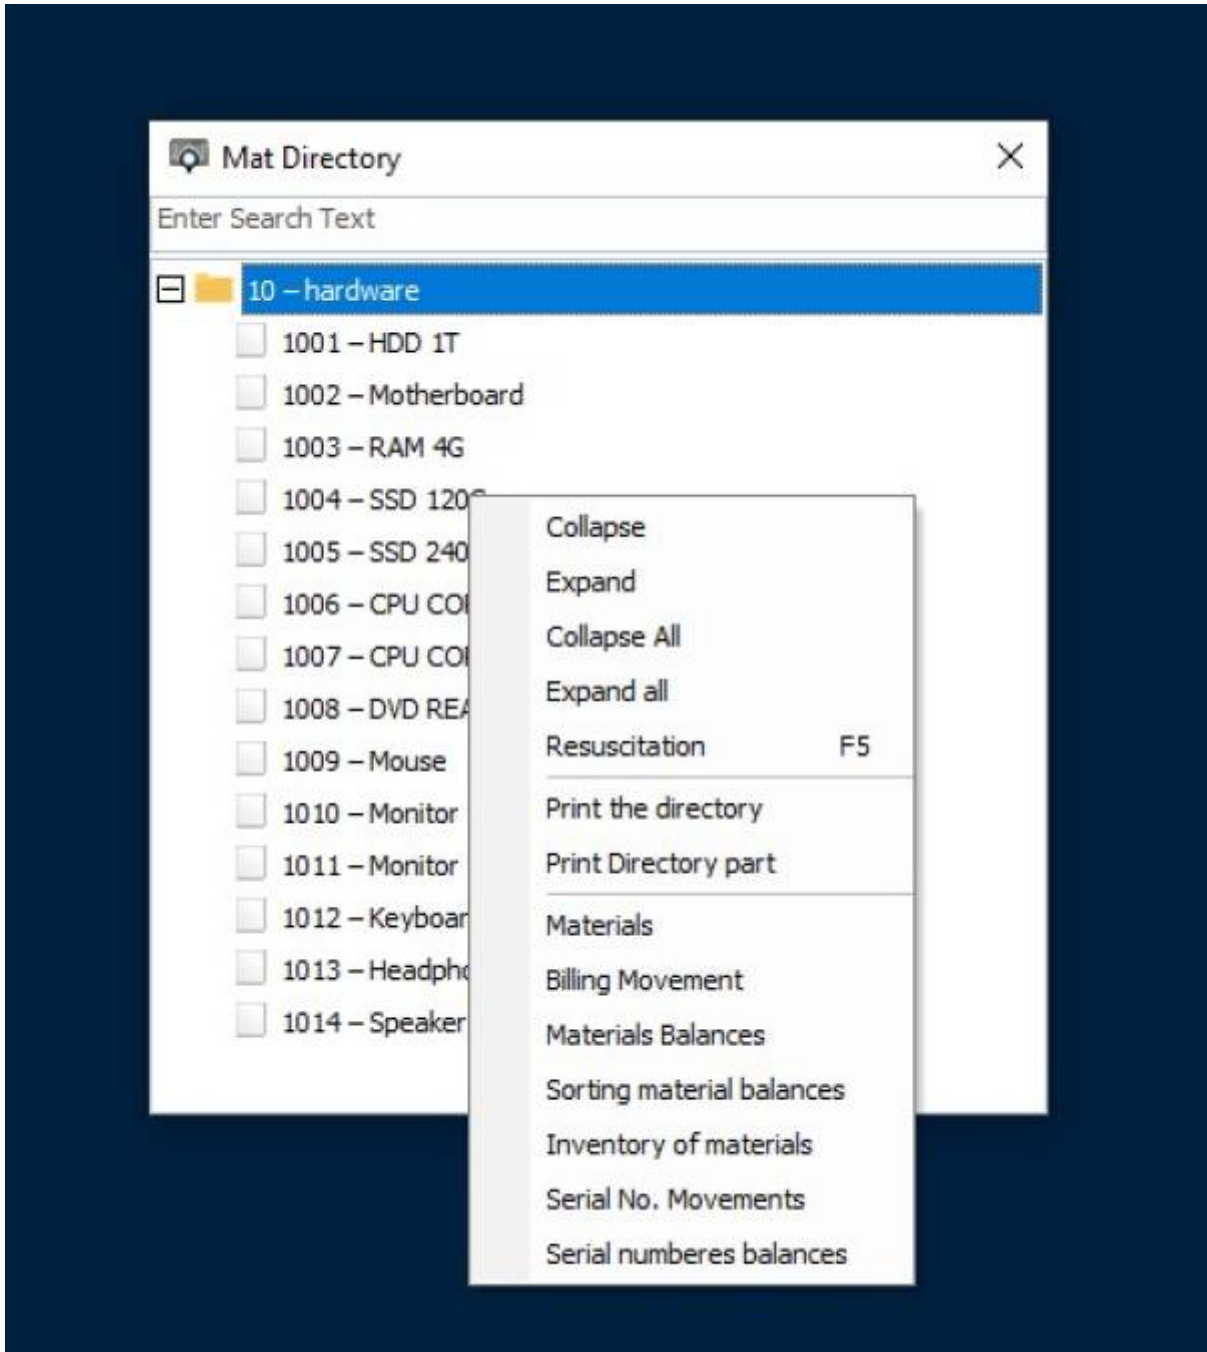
Mat Directory
Enter Search Text
10 – hardware
1001 – HDD 1T
1002 – Motherboard
1003 – RAM 4G
1004 – SSD 120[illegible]
1005 – SSD 240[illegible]
1006 – CPU CO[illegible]
1007 – CPU CO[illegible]
1008 – DVD RE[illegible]
1009 – Mouse
1010 – Monitor
1011 – Monitor
1012 – Keyboar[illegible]
1013 – Headph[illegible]
1014 – Speaker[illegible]

Collapse
Expand
Collapse All
Expand all
Resuscitation F5
Print the directory
Print Directory part
Materials
Billing Movement
Materials Balances
Sorting material balances
Inventory of materials
Serial No. Movements
Serial numberes balances